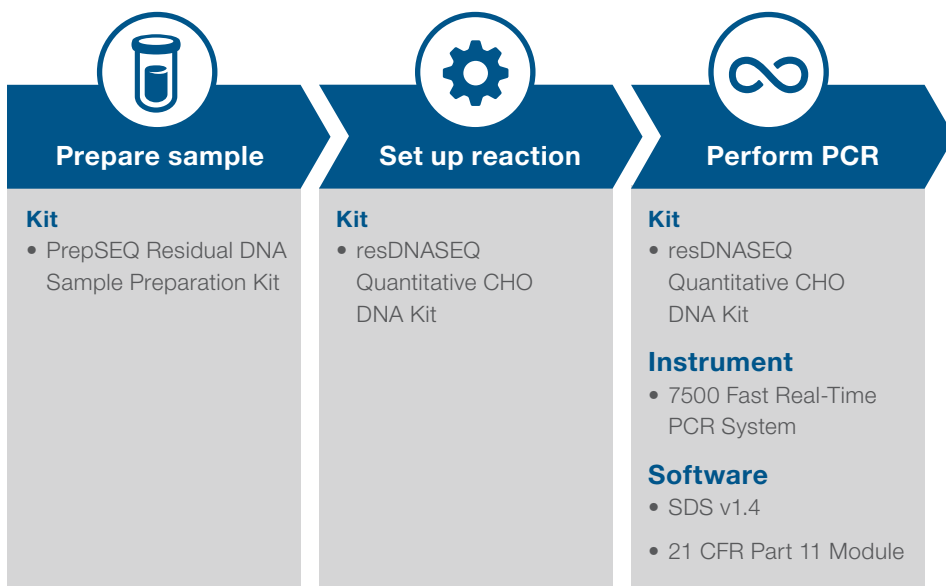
Prepare sample

Kit

- PrepSEQ Residual DNA Sample Preparation Kit

Set up reaction

Kit

- resDNASEQ Quantitative CHO DNA Kit

Perform PCR

Kit

- resDNASEQ Quantitative CHO DNA Kit

Instrument

- 7500 Fast Real-Time PCR System

Software

- SDS v1.4
- 21 CFR Part 11 Module